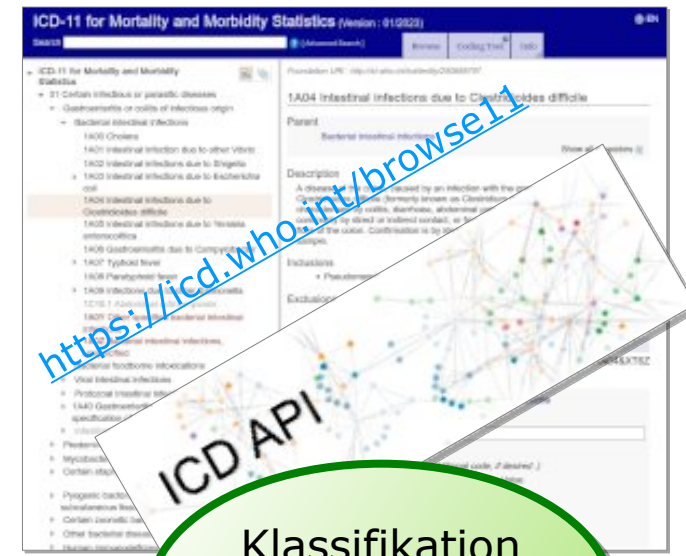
ICD-11 for Mortality and Morbidity Statistics (Version : 01/2023)

Search

[Advanced Search]

Browse

Coding Tool

Info

EN

ICD-11 for Mortality and Morbidity Statistics

01 Certain infectious or parasitic diseases

Gastroenteritis or colitis of infectious origin

Bacterial intestinal infections

1A00 Cholera

1A01 Intestinal infection due to other Vibrio

1A02 Intestinal infections due to Shigella

1A03 Intestinal infections due to Escherichia coli

1A04 Intestinal infections due to Clostridioides difficile

1A05 Intestinal infections due to Yersinia enterocolitica

1A06 Gastroenteritis due to Campylobacter

1A07 Typhoid fever

1A08 Paratyphoid fever

1A09 Infections due to other Salmonella

Bacterial foodborne intoxications

Viral intestinal infections

Protozoal intestinal infections

1A40 Gastroenteritis or colitis without specification of origin

Foundation URI : http://id.who.int/icd/entity/

1A04 Intestinal infections due to Clostridioides difficile

Parent

Bacterial intestinal infections

Description

Inclusions

Exclusions

https://icd.who.int/browse11

ICD API

Klassifikation